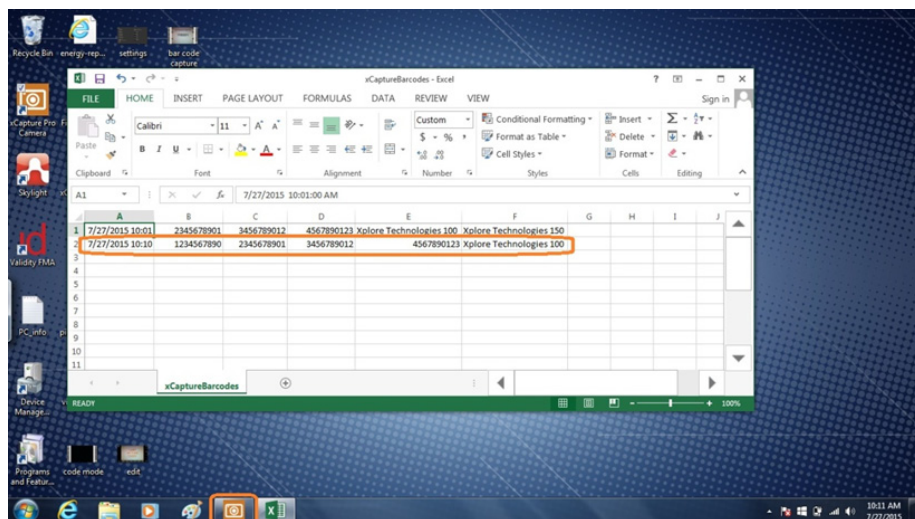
Recycle Bin energy-rep... settings bar code capture

xCapture Pro Camera

Skylight

Validity FMA

PC_info

Device Manage...

Programs and Featur...

code mode edit

xCaptureBarcodes - Excel

? – □ ×

FILE HOME INSERT PAGE LAYOUT FORMULAS DATA REVIEW VIEW Sign in

Paste

Calibri 11 A A

B I U

Custom

$ - % ,

Conditional Formatting

Format as Table

Cell Styles

Insert

Delete

Format

Clipboard Font Alignment Number Styles Cells Editing

A1 7/27/2015 10:01:00 AM

| | A | B | C | D | E | F | G | H | I | J |
|---|---|---|---|---|---|---|---|---|---|---|
| 1 | 7/27/2015 10:01 | 2345678901 | 3456789012 | 4567890123 | Xplore Technologies 100 | Xplore Technologies 150 | | | | |
| 2 | 7/27/2015 10:10 | 1234567890 | 2345678901 | 3456789012 | 4567890123 | Xplore Technologies 100 | | | | |
| 3 | | | | | | | | | | |
| 4 | | | | | | | | | | |
| 5 | | | | | | | | | | |
| 6 | | | | | | | | | | |
| 7 | | | | | | | | | | |
| 8 | | | | | | | | | | |
| 9 | | | | | | | | | | |
| 10 | | | | | | | | | | |
| 11 | | | | | | | | | | |

xCaptureBarcodes

READY 100%

10:11 AM 7/27/2015